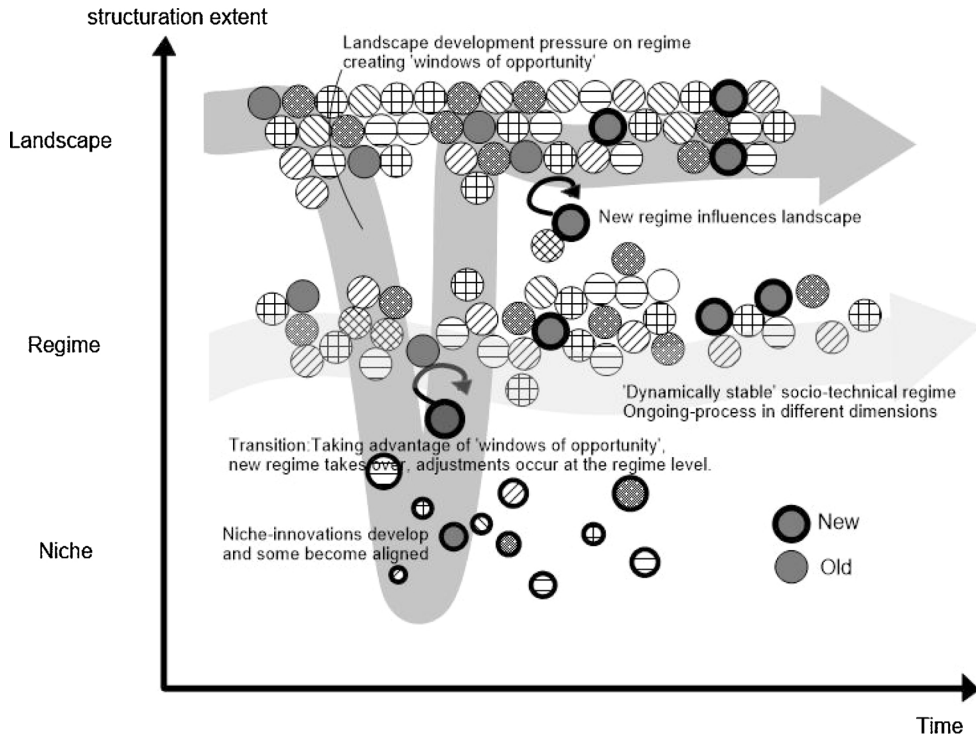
structuration extent

Landscape development pressure on regime creating 'windows of opportunity'

Landscape

New regime influences landscape

Regime

'Dynamically stable' socio-technical regime
Ongoing-process in different dimensions

Transition:Taking advantage of 'windows of opportunity', new regime takes over, adjustments occur at the regime level.

Niche

Niche-innovations develop and some become aligned

New

Old

Time